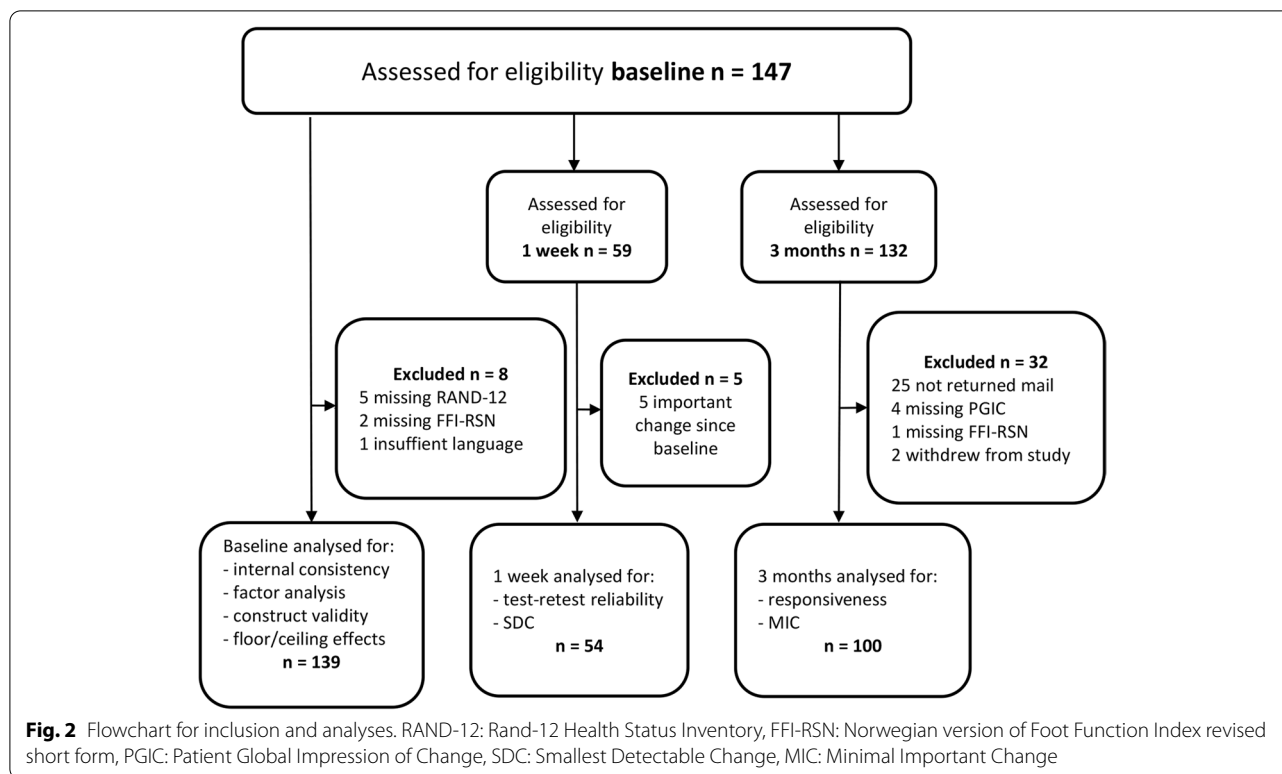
Assessed for eligibility **baseline n = 147**

Assessed for eligibility **1 week n = 59**

Assessed for eligibility **3 months n = 132**

**Excluded n = 8**
5 missing RAND-12
2 missing FFI-RSN
1 insuffient language

**Excluded n = 5**
5 important change since baseline

**Excluded n = 32**
25 not returned mail
4 missing PGIC
1 missing FFI-RSN
2 withdrew from study

Baseline analysed for:
- internal consistency
- factor analysis
- construct validity
- floor/ceiling effects
**n = 139**

1 week analysed for:
- test-retest reliability
- SDC
**n = 54**

3 months analysed for:
- responsiveness
- MIC
**n = 100**

**Fig. 2** Flowchart for inclusion and analyses. RAND-12: Rand-12 Health Status Inventory, FFI-RSN: Norwegian version of Foot Function Index revised short form, PGIC: Patient Global Impression of Change, SDC: Smallest Detectable Change, MIC: Minimal Important Change